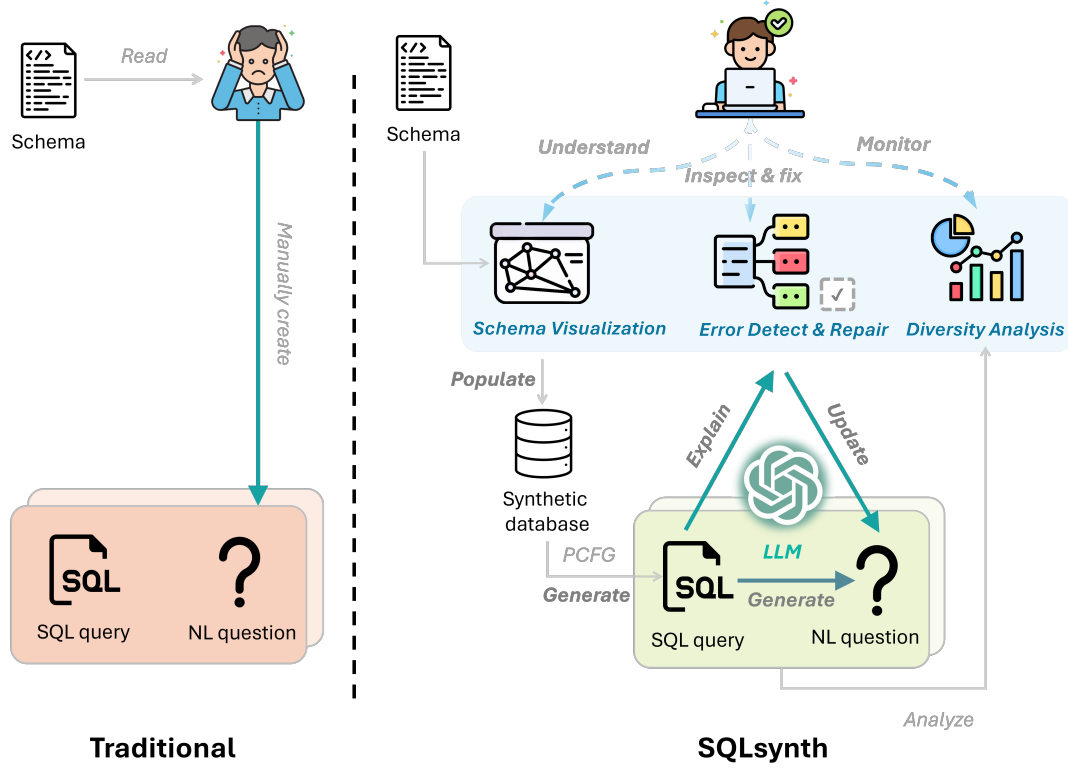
Schema

Read

Manually create

SQL

SQL query

?

NL question

Traditional

Schema

Understand

Inspect & fix

Monitor

Schema Visualization

Error Detect & Repair

Diversity Analysis

Populate

Synthetic database

Explain

Update

LLM

PCFG

Generate

SQL

SQL query

Generate

?

NL question

Analyze

SQLsynth